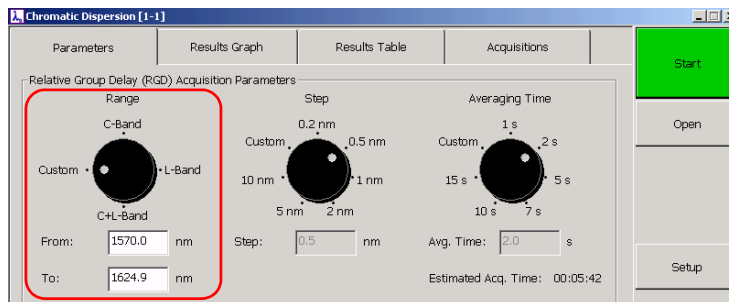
Chromatic Dispersion [1-1]

Parameters | Results Graph | Results Table | Acquisitions

Start

Relative Group Delay (RGD) Acquisition Parameters

Range

C-Band

Custom

L-Band

C+L-Band

From: 1570.0 nm

To: 1624.9 nm

Step

0.2 nm

Custom

0.5 nm

10 nm

1 nm

5 nm

2 nm

Step: 0.5 nm

Averaging Time

1 s

Custom

2 s

15 s

5 s

10 s

7 s

Avg. Time: 2.0 s

Estimated Acq. Time: 00:05:42

Open

Setup